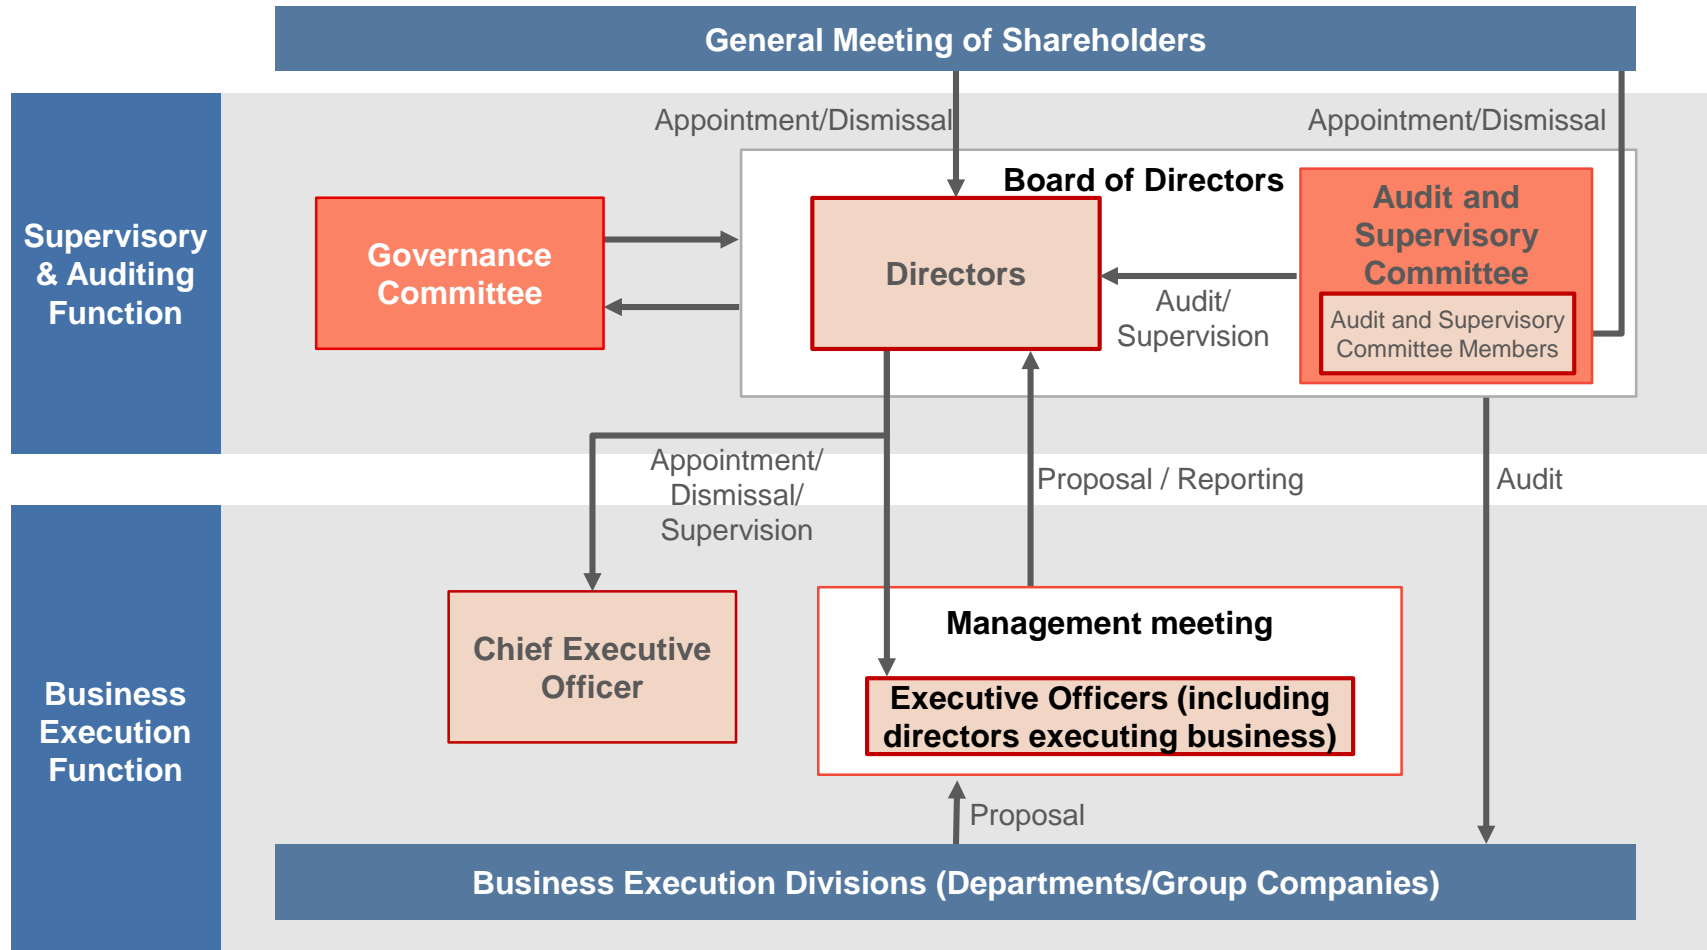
General Meeting of Shareholders

Supervisory & Auditing Function

Appointment/Dismissal

Appointment/Dismissal

Board of Directors

Governance Committee

Directors

Audit and Supervisory Committee

Audit/ Supervision

Audit and Supervisory Committee Members

Appointment/ Dismissal/ Supervision

Proposal / Reporting

Audit

Business Execution Function

Chief Executive Officer

Management meeting

Executive Officers (including directors executing business)

Proposal

Business Execution Divisions (Departments/Group Companies)